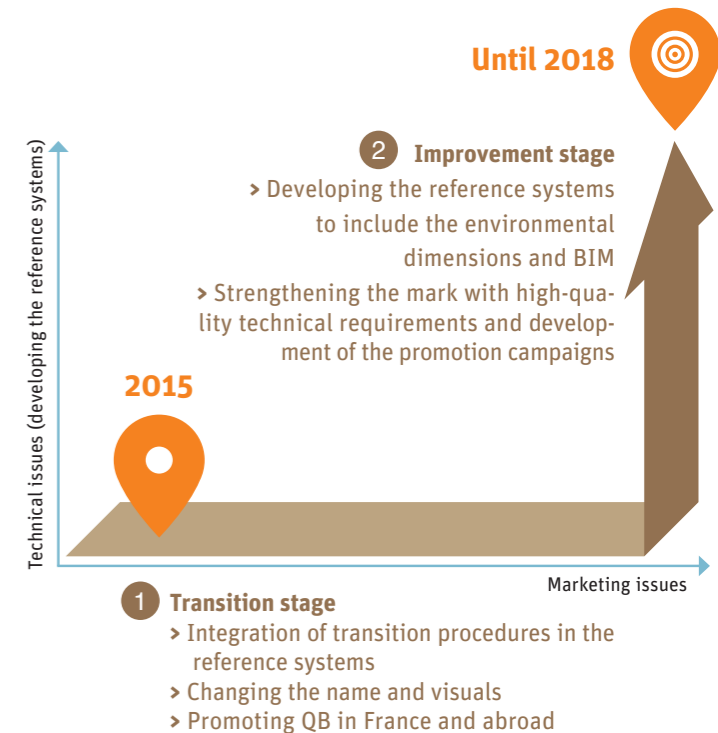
Until 2018

2 Improvement stage

> Developing the reference systems to include the environmental dimensions and BIM

> Strengthening the mark with high-quality technical requirements and development of the promotion campaigns

2015

Technical issues (developing the reference systems)

Marketing issues

1 Transition stage

> Integration of transition procedures in the reference systems

> Changing the name and visuals

> Promoting QB in France and abroad